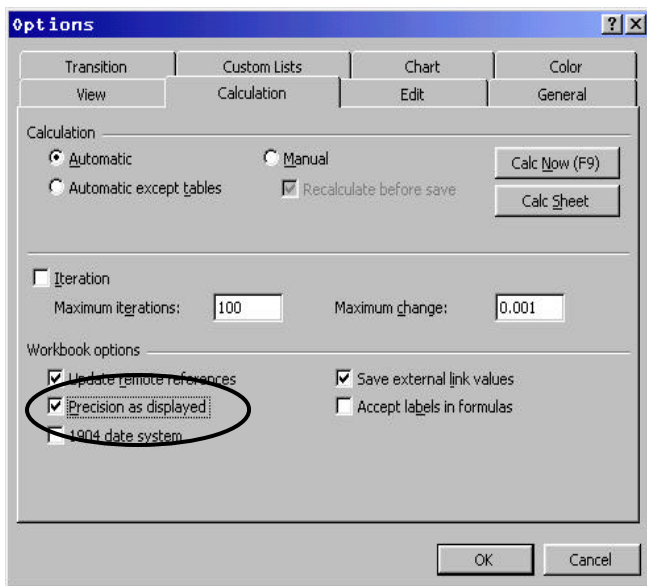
Options

?

Transition | Custom Lists | Chart | Color
View | Calculation | Edit | General

Calculation

Automatic

Manual

Calc Now (F9)

Automatic except tables

Recalculate before save

Calc Sheet

Iteration

Maximum iterations: 100

Maximum change: 0.001

Workbook options

Update remote references

Save external link values

Precision as displayed

Accept labels in formulas

1904 date system

OK

Cancel